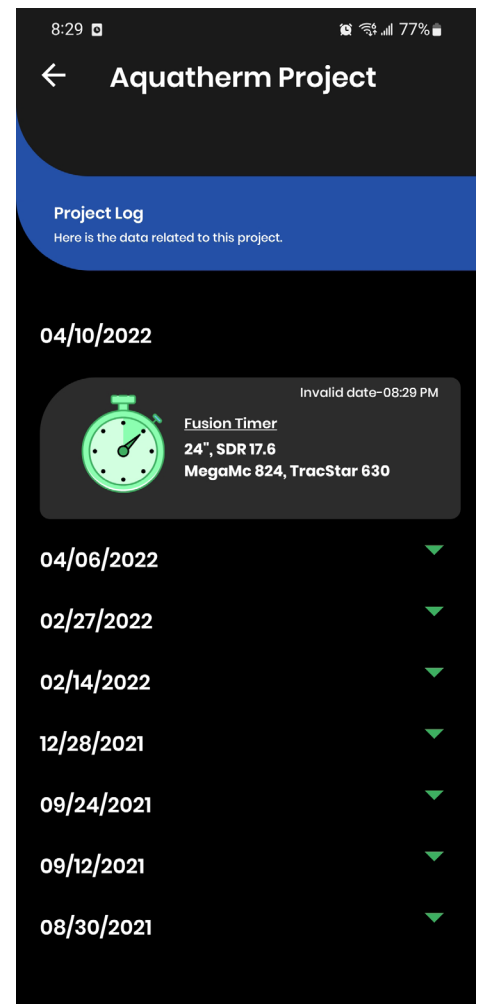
8:29 77%

Aquatherm Project

Project Log
Here is the data related to this project.

04/10/2022

Invalid date-08:29 PM

Fusion Timer
24", SDR 17.6
MegaMc 824, TracStar 630

04/06/2022

02/27/2022

02/14/2022

12/28/2021

09/24/2021

09/12/2021

08/30/2021